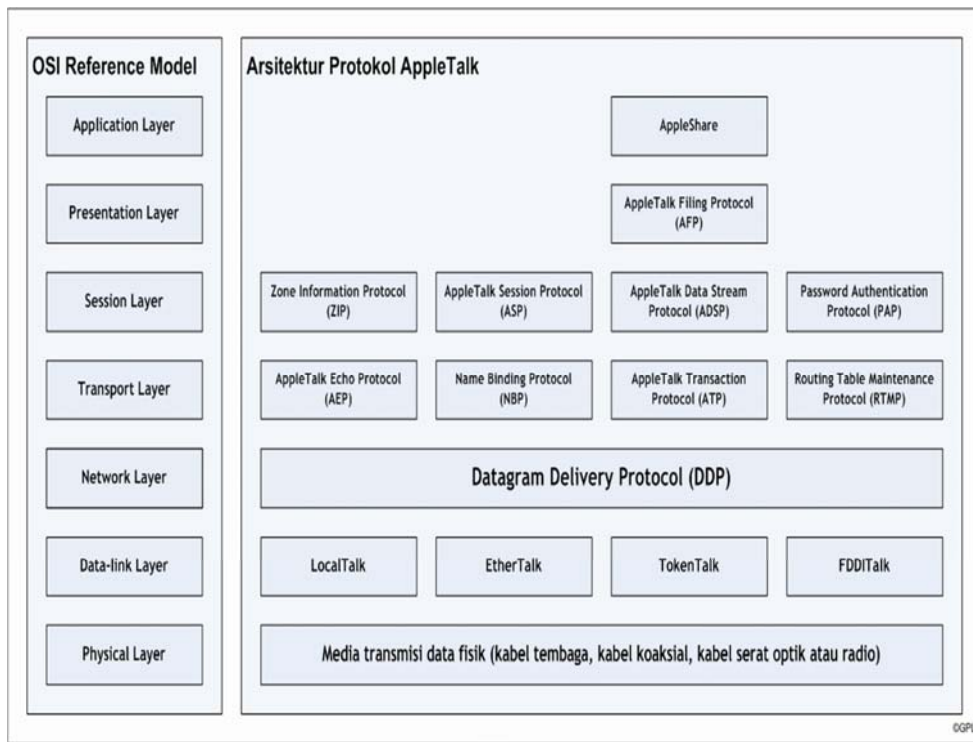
OSI Reference Model

Application Layer

Presentation Layer

Session Layer

Transport Layer

Network Layer

Data-link Layer

Physical Layer

Arsitektur Protokol AppleTalk

AppleShare

AppleTalk Filing Protocol (AFP)

Zone Information Protocol (ZIP)

AppleTalk Session Protocol (ASP)

AppleTalk Data Stream Protocol (ADSP)

Password Authentication Protocol (PAP)

AppleTalk Echo Protocol (AEP)

Name Binding Protocol (NBP)

AppleTalk Transaction Protocol (ATP)

Routing Table Maintenance Protocol (RTMP)

Datagram Delivery Protocol (DDP)

LocalTalk

EtherTalk

TokenTalk

FDDITalk

Media transmisi data fisik (kabel tembaga, kabel koaksial, kabel serat optik atau radio)

©GPI